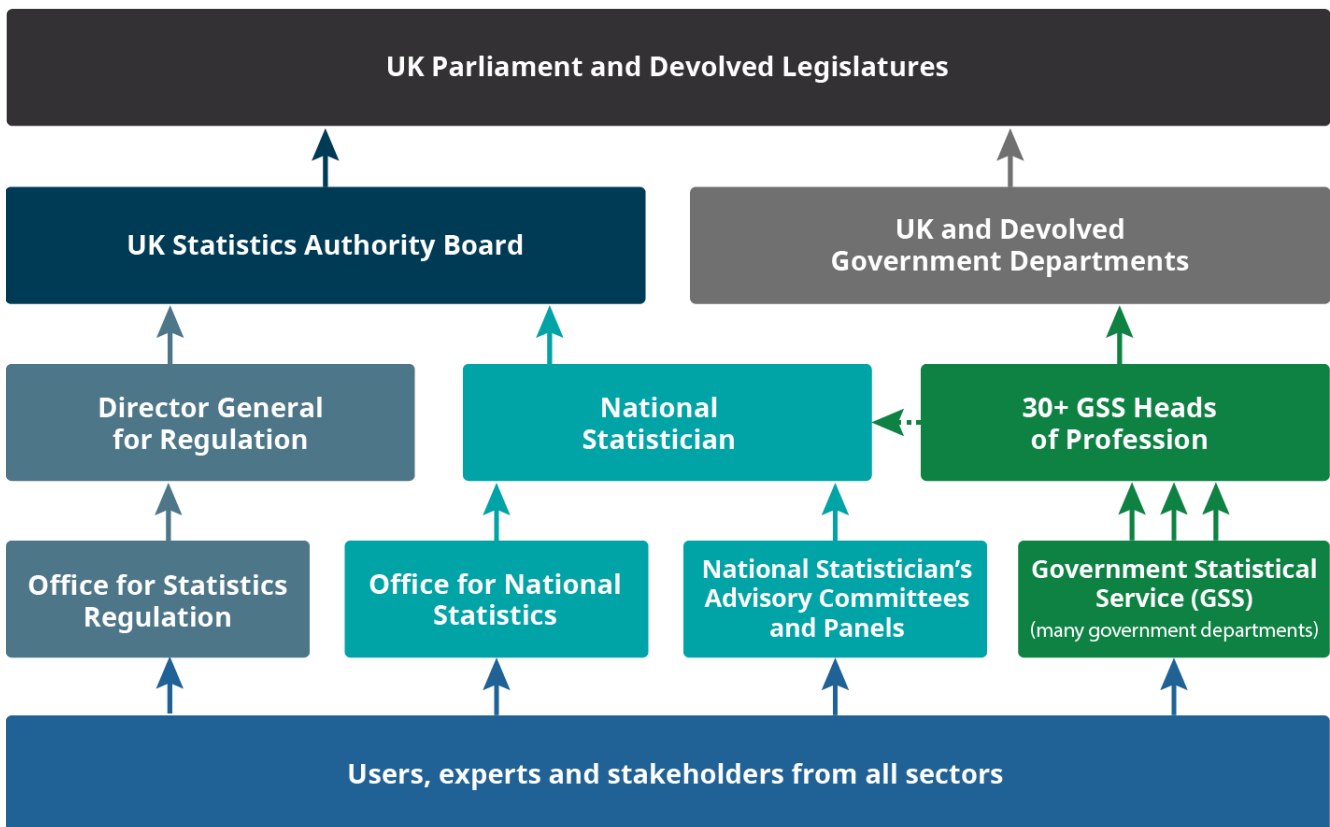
UK Parliament and Devolved Legislatures

UK Statistics Authority Board

UK and Devolved Government Departments

Director General for Regulation

National Statistician

30+ GSS Heads of Profession

Office for Statistics Regulation

Office for National Statistics

National Statistician's Advisory Committees and Panels

Government Statistical Service (GSS)
(many government departments)

Users, experts and stakeholders from all sectors